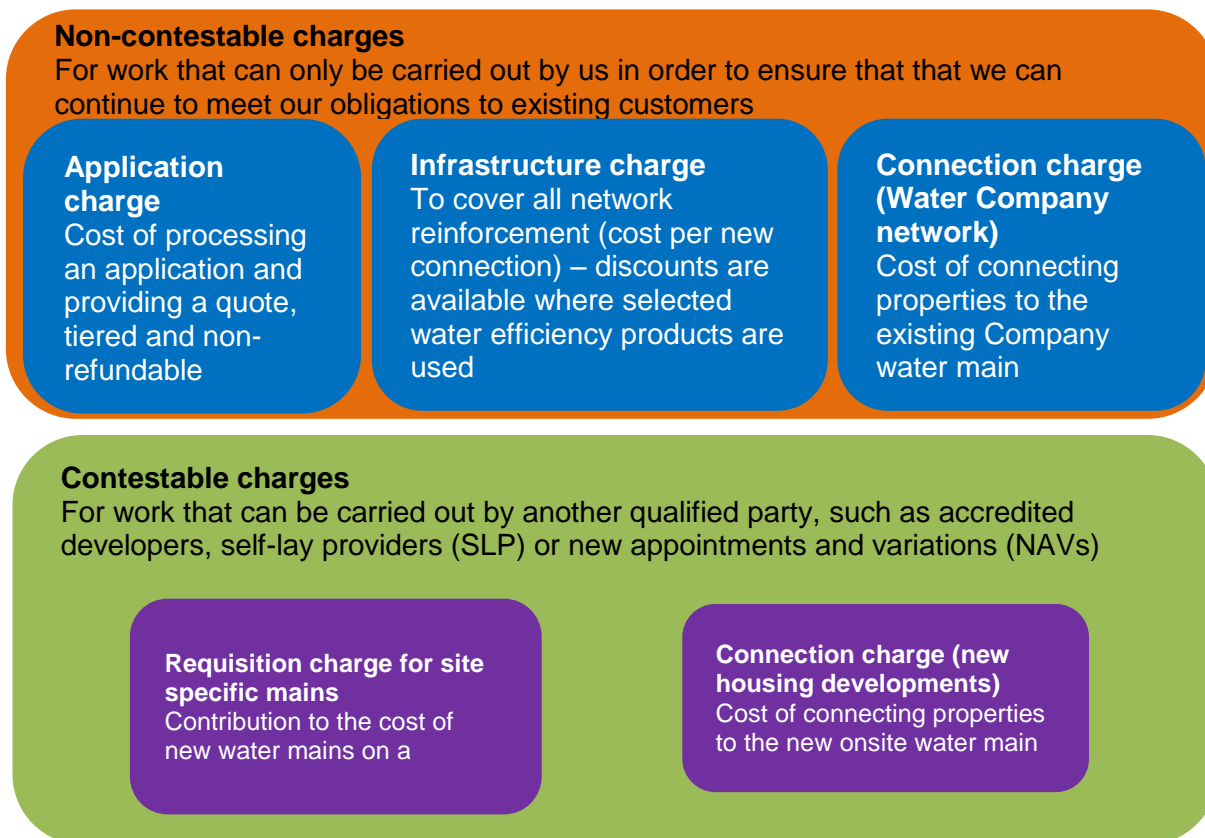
**Non-contestable charges**
For work that can only be carried out by us in order to ensure that that we can continue to meet our obligations to existing customers

**Application charge**
Cost of processing an application and providing a quote, tiered and non-refundable

**Infrastructure charge**
To cover all network reinforcement (cost per new connection) – discounts are available where selected water efficiency products are used

**Connection charge (Water Company network)**
Cost of connecting properties to the existing Company water main

**Contestable charges**
For work that can be carried out by another qualified party, such as accredited developers, self-lay providers (SLP) or new appointments and variations (NAVs)

**Requisition charge for site specific mains**
Contribution to the cost of new water mains on a

**Connection charge (new housing developments)**
Cost of connecting properties to the new onsite water main